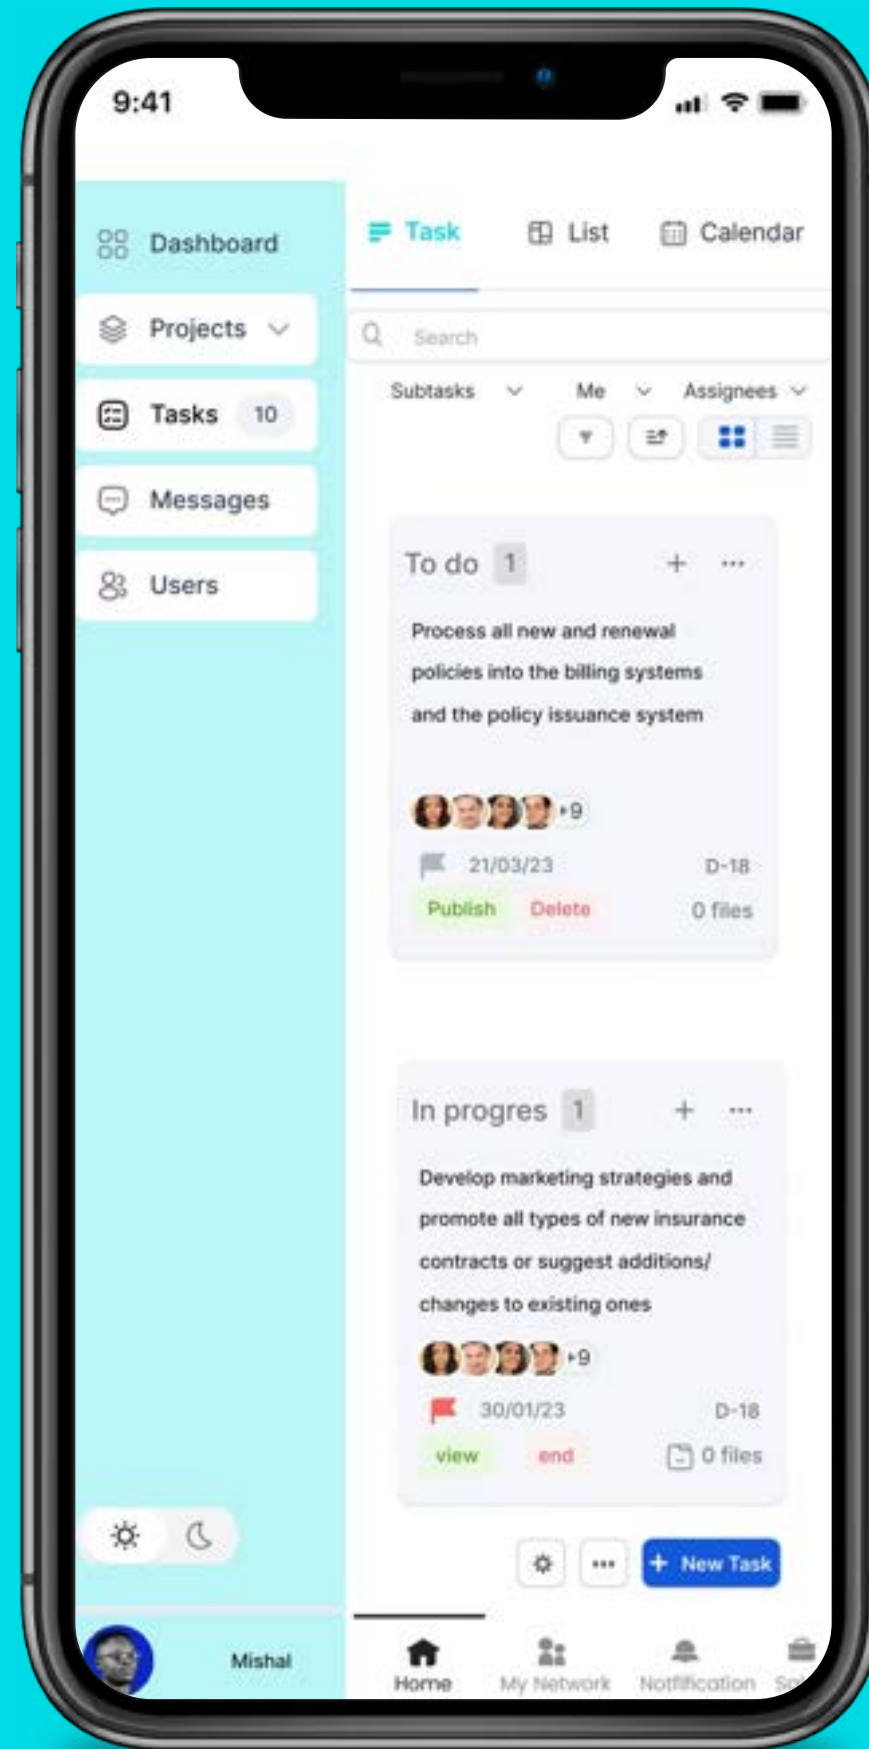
9:41

Dashboard

Projects

Tasks 10

Messages

Users

Mishal

Task List Calendar

Search

Subtasks Me Assignees

To do 1 + ···

Process all new and renewal policies into the billing systems and the policy issuance system

+9

21/03/23 D-18

Publish Delete 0 files

In progres 1 + ···

Develop marketing strategies and promote all types of new insurance contracts or suggest additions/ changes to existing ones

+9

30/01/23 D-18

view end 0 files

+ New Task

Home My Network Notification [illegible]